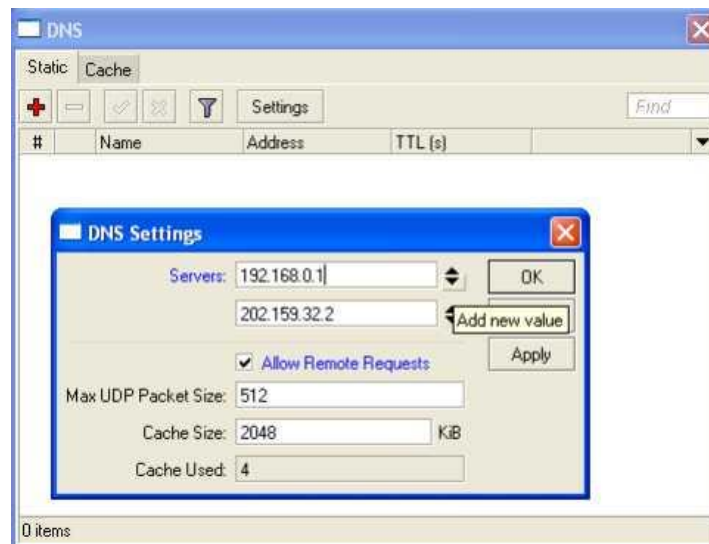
DNS

Static Cache

Settings

Find

# Name Address TTL (s)

DNS Settings

Servers: 192.168.0.1

202.159.32.2

Add new value

OK

Apply

Allow Remote Requests

Max UDP Packet Size: 512

Cache Size: 2048 KiB

Cache Used: 4

0 items